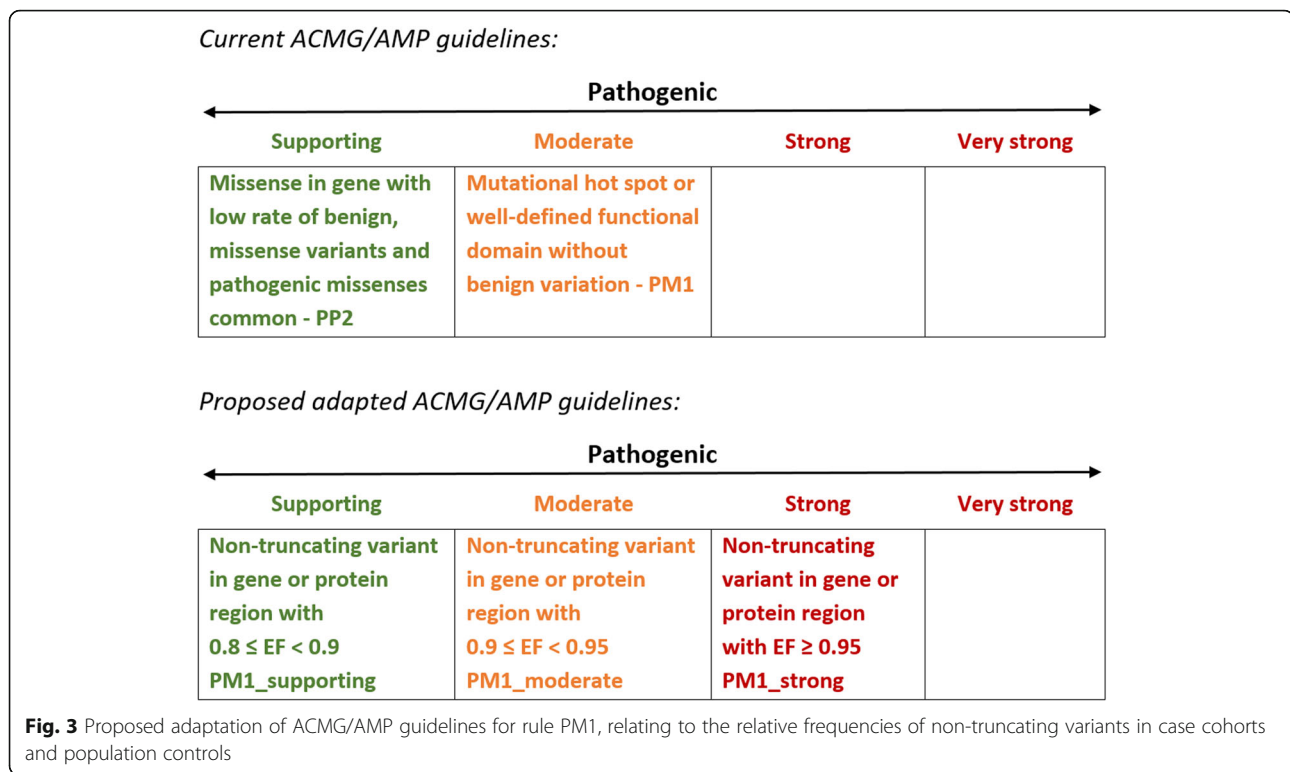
Current ACMG/AMP guidelines:

Pathogenic

| Supporting | Moderate | Strong | Very strong |
|---|---|---|---|
| Missense in gene with low rate of benign, missense variants and pathogenic missenses common - PP2 | Mutational hot spot or well-defined functional domain without benign variation - PM1 | | |

Proposed adapted ACMG/AMP guidelines:

Pathogenic

| Supporting | Moderate | Strong | Very strong |
|---|---|---|---|
| Non-truncating variant in gene or protein region with $0.8 \leq EF < 0.9$ PM1_supporting | Non-truncating variant in gene or protein region with $0.9 \leq EF < 0.95$ PM1_moderate | Non-truncating variant in gene or protein region with $EF \geq 0.95$ PM1_strong | |

Fig. 3 Proposed adaptation of ACMG/AMP guidelines for rule PM1, relating to the relative frequencies of non-truncating variants in case cohorts and population controls